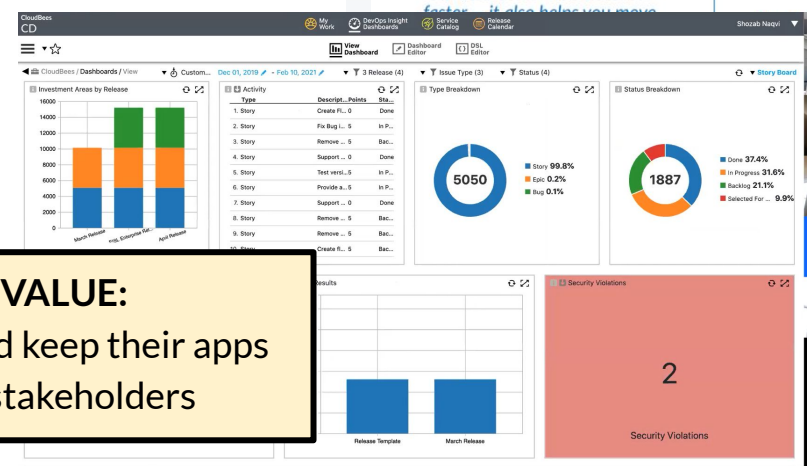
CloudBees CD

My Work | DevOps Insight Dashboards | Service Catalog | Release Calendar

faster ... it also helps you move

Shozab Naqvi

View Dashboard | Dashboard Editor | DSL Editor

CloudBees / Dashboards / View | Custom... | Dec 01, 2019 - Feb 10, 2021 | 3 Release (4) | Issue Type (3) | Status (4) | Story Board

Investment Areas by Release

16000
14000
12000
10000
8000
6000
4000
2000
0

March Release | HSL Enterprise Rel... | April Release

Activity

| Type | Descript... | Points | Sta... |
|---|---|---|---|
| 1. Story | Create Fl... | 0 | Done |
| 2. Story | Fix Bug i... | 5 | In P... |
| 3. Story | Remove ... | 5 | Bac... |
| 4. Story | Support ... | 0 | Done |
| 5. Story | Test versi... | 5 | In P... |
| 6. Story | Provide a... | 5 | In P... |
| 7. Story | Support ... | 0 | Done |
| 8. Story | Remove ... | 5 | Bac... |
| 9. Story | Remove ... | 5 | Bac... |
| 10. Story | Create fl... | 5 | Bac... |

Type Breakdown

5050

Story 99.8%
Epic 0.2%
Bug 0.1%

Status Breakdown

1887

Done 37.4%
In Progress 31.6%
Backlog 21.1%
Selected For ... 9.9%

VALUE:
d keep their apps
stakeholders

Results

Release Template | March Release

Security Violations

2

Security Violations